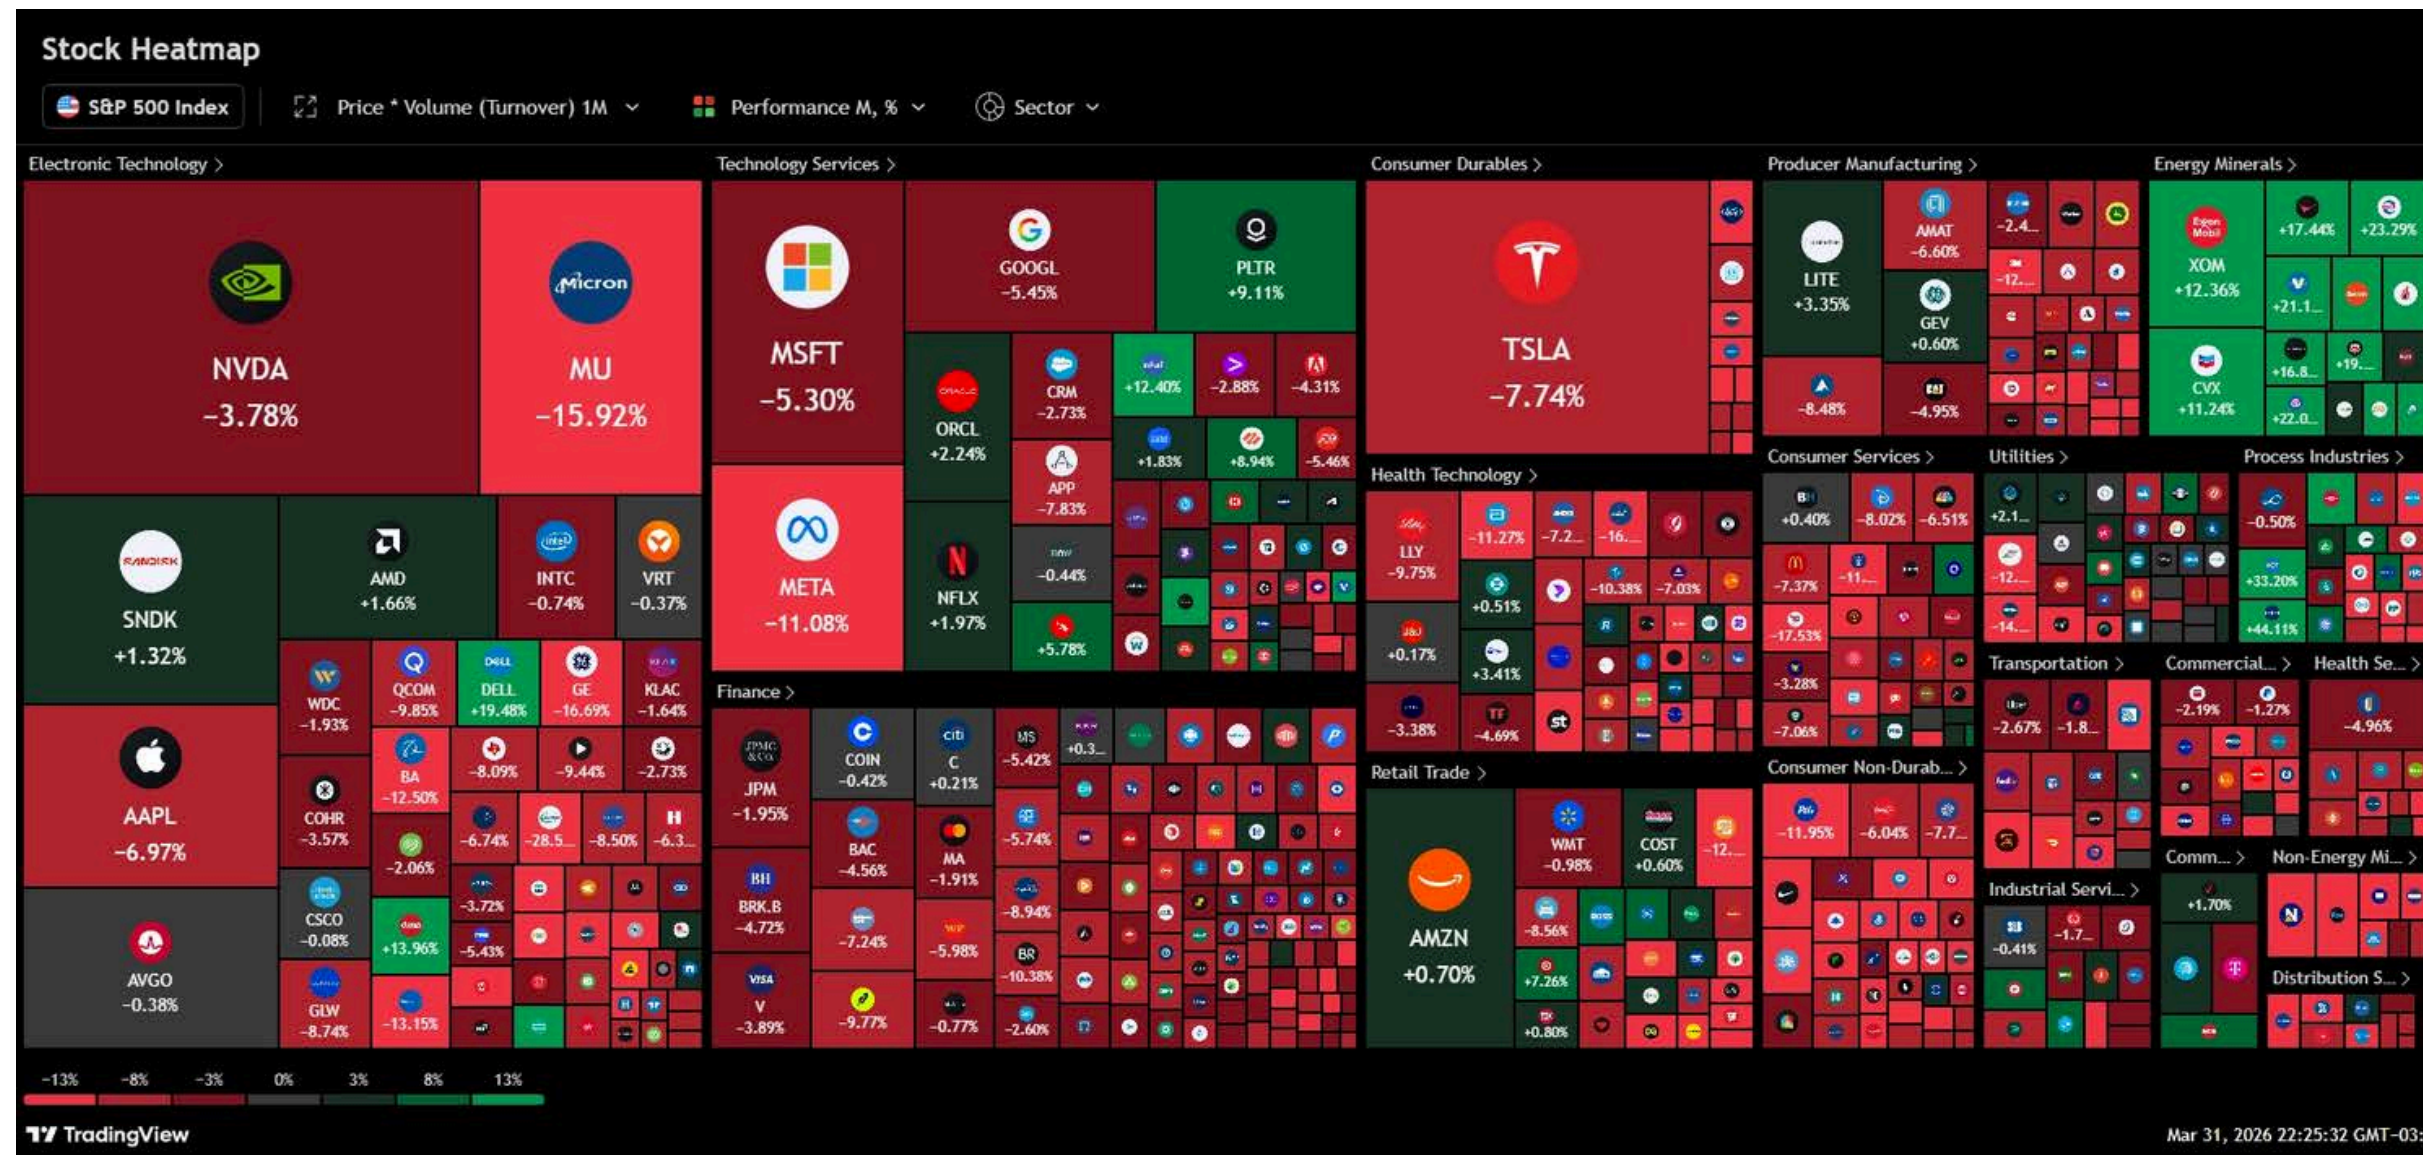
Stock Heatmap

S&P 500 Index | Price * Volume (Turnover) 1M | Performance M, % | Sector

Electronic Technology >

NVDA
-3.78%

MU
-15.92%

SNDK
+1.32%

AMD
+1.66%

INTC
-0.74%

VRT
-0.37%

WDC
-1.93%

QCOM
-9.85%

DELL
+19.48%

GE
-16.69%

KLAC
-1.64%

AAPL
-6.97%

COHR
-3.57%

BA
-12.50%

-8.09%

-9.44%

-2.73%

-2.06%

-6.74%

-28.5...

-8.50%

-6.3...

CSCO
-0.08%

+13.96%

-3.72%

-5.43%

AVGO
-0.38%

GLW
-8.74%

-13.15%

Technology Services >

MSFT
-5.30%

GOOGL
-5.45%

PLTR
+9.11%

ORCL
+2.24%

CRM
-2.73%

+12.40%

-2.88%

-4.31%

+1.83%

+8.94%

-5.46%

APP
-7.83%

META
-11.08%

NFLX
+1.97%

-0.44%

+5.78%

Finance >

JPM
-1.95%

COIN
-0.42%

C
+0.21%

-5.42%

+0.3...

BAC
-4.56%

MA
-1.91%

-5.74%

BRK.B
-4.72%

-8.94%

-7.24%

-5.98%

BR
-10.38%

V
-3.89%

-9.77%

-0.77%

-2.60%

Consumer Durables >

TSLA
-7.74%

Health Technology >

LLY
-9.75%

-11.27%

-7.2...

-16...

+0.51%

-10.38%

-7.03%

+0.17%

+3.41%

-3.38%

-4.69%

Retail Trade >

AMZN
+0.70%

WMT
-0.98%

COST
+0.60%

-12...

-8.56%

+7.26%

+0.80%

Producer Manufacturing >

LITE
+3.35%

AMAT
-6.60%

-2.4...

-12...

GEV
+0.60%

-8.48%

-4.95%

Consumer Services >

+0.40%

-8.02%

-6.51%

-7.37%

-11...

-17.53%

-3.28%

-7.06%

Consumer Non-Durab... >

-11.95%

-6.04%

-7.7...

Energy Minerals >

XOM
+12.36%

+17.44%

+23.29%

+21.1...

CVX
+11.24%

+16.8...

+19...

+22.0...

Utilities >

+2.1...

-12...

-14...

Process Industries >

-0.50%

+33.20%

+44.11%

Transportation >

-2.67%

-1.8...

Commercial... >

-2.19%

-1.27%

Health Se... >

-4.96%

Comm... >

+1.70%

Non-Energy Mi... >

Industrial Servi... >

-0.41%

-1.7...

Distribution S... >

-13% -8% -3% 0% 3% 8% 13%

TradingView

Mar 31, 2026 22:25:32 GMT-03: